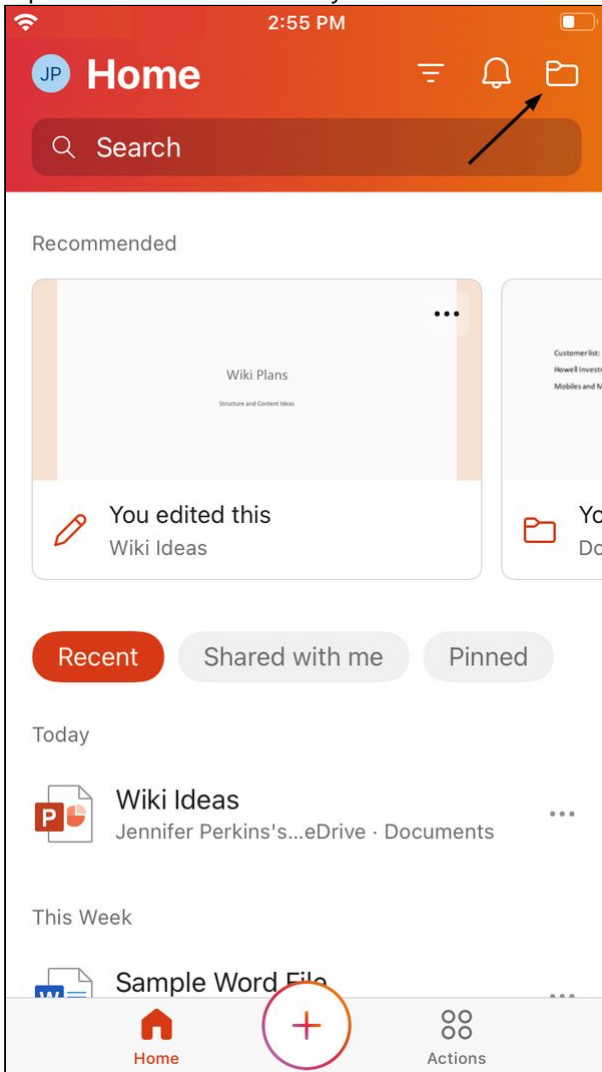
2:55 PM

JP Home

Search

Recommended

Wiki Plans

Structure and Content Ideas

You edited this
Wiki Ideas

Customer list:
Howell Investr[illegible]
Mobiles and M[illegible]

Yo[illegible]
Do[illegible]

Recent Shared with me Pinned

Today

Wiki Ideas
Jennifer Perkins's...eDrive · Documents

This Week

Sample Word File

Home

Actions